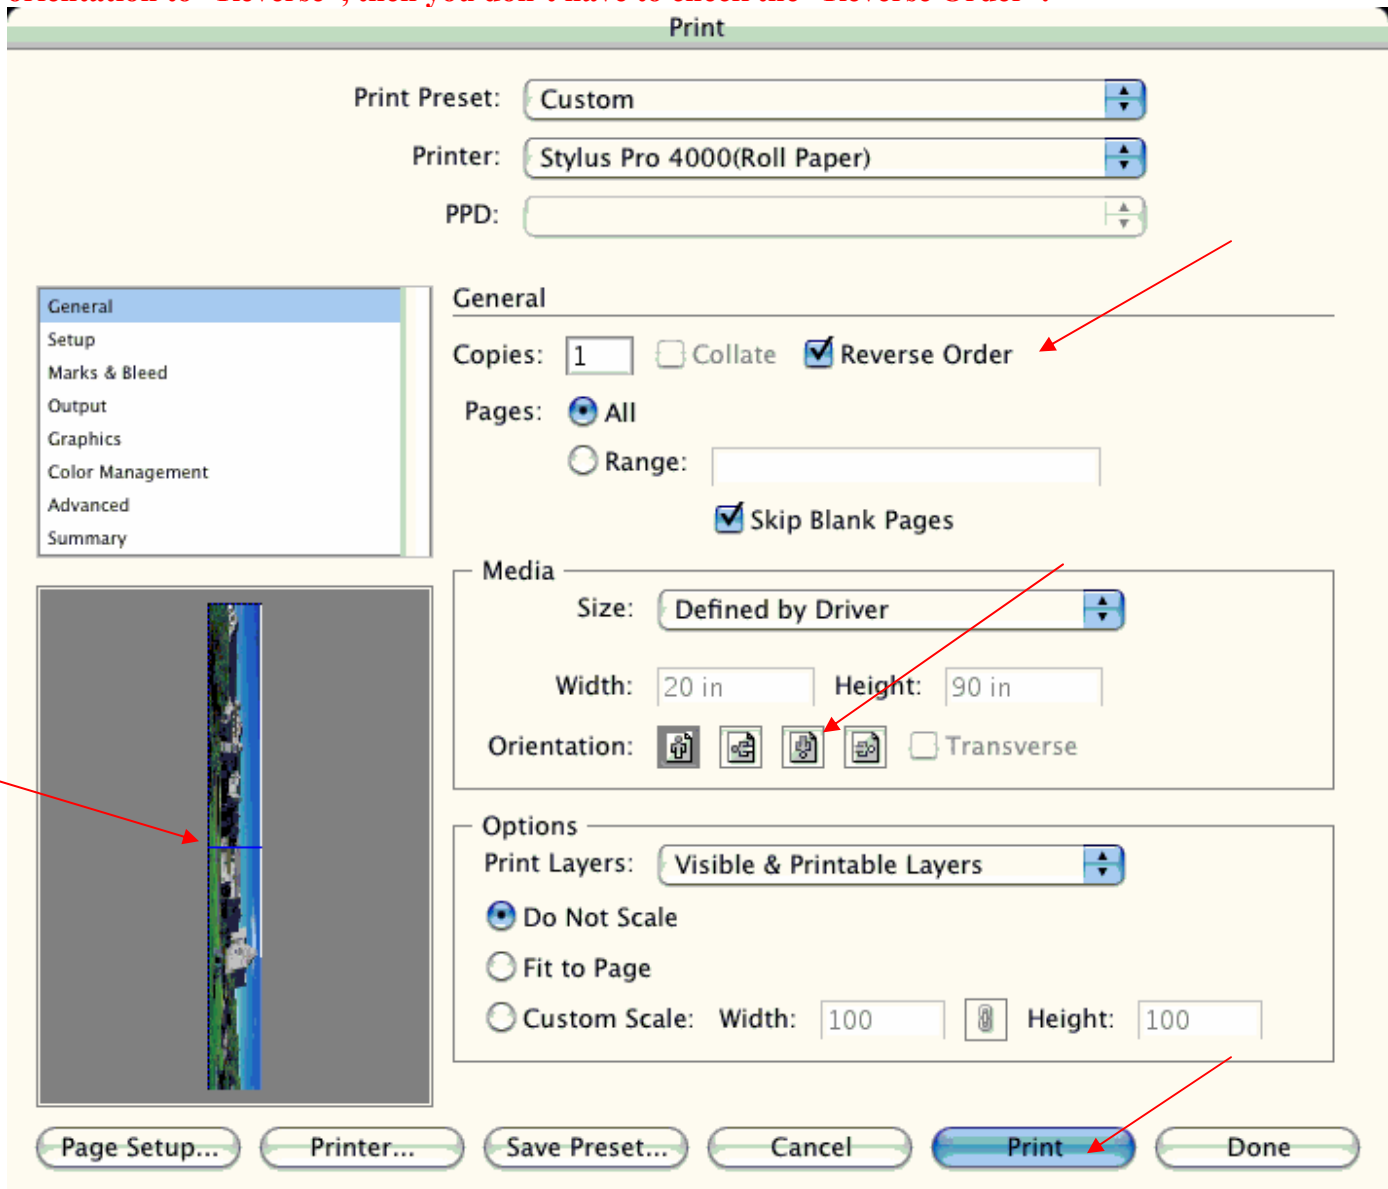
Print

Print Preset: Custom

Printer: Stylus Pro 4000(Roll Paper)

PPD:

General
Setup
Marks & Bleed
Output
Graphics
Color Management
Advanced
Summary

General

Copies: 1 Collate Reverse Order

Pages: All

Range:

Skip Blank Pages

Media

Size: Defined by Driver

Width: 20 in Height: 90 in

Orientation: Transverse

Options

Print Layers: Visible & Printable Layers

Do Not Scale

Fit to Page

Custom Scale: Width: 100 Height: 100

Page Setup... Printer... Save Preset... Cancel Print Done